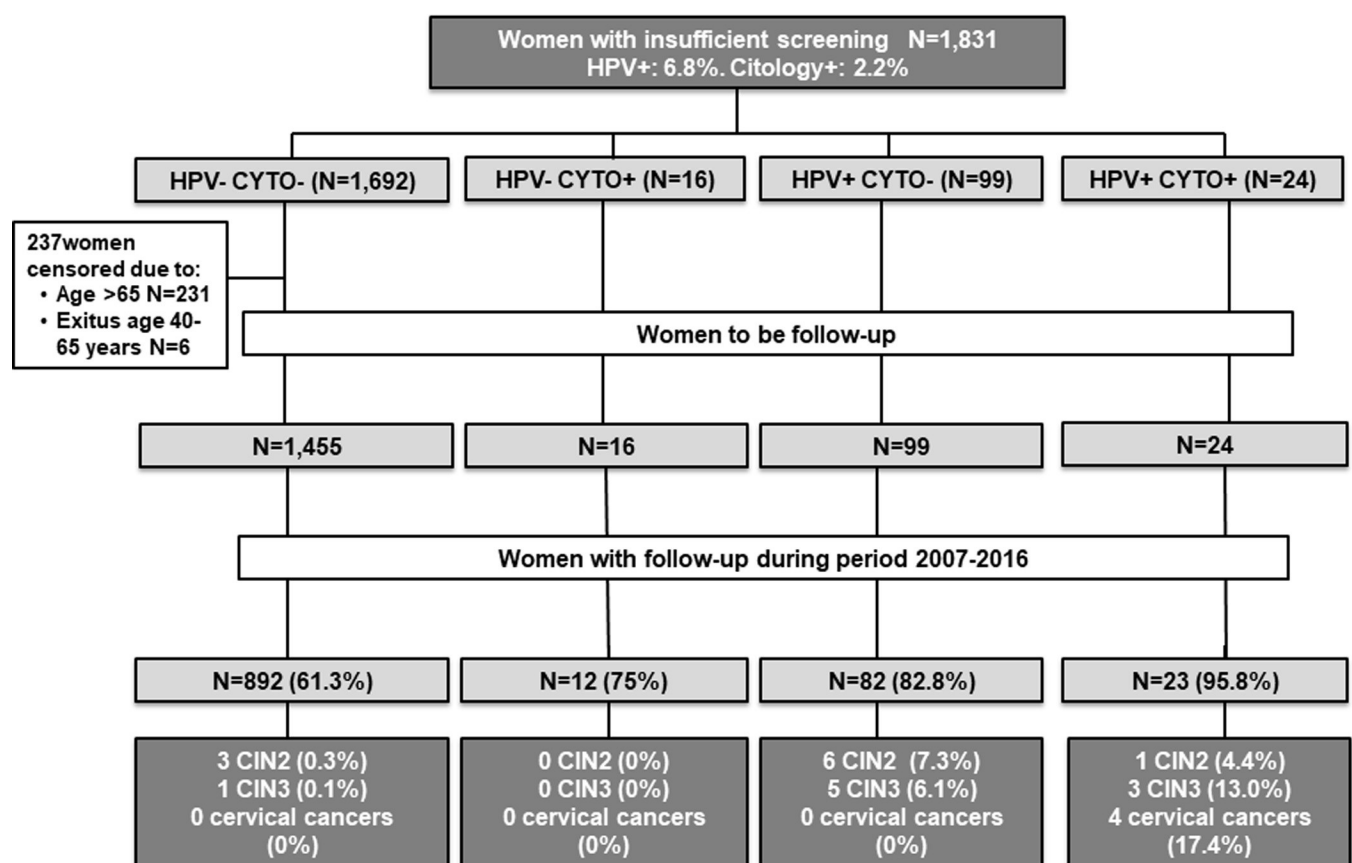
Women with insufficient screening N=1,831
HPV+: 6.8%. Citology+: 2.2%

HPV- CYTO- (N=1,692)

HPV- CYTO+ (N=16)

HPV+ CYTO- (N=99)

HPV+ CYTO+ (N=24)

237women censored due to:
• Age >65 N=231
• Exitus age 40-65 years N=6

Women to be follow-up

N=1,455

N=16

N=99

N=24

Women with follow-up during period 2007-2016

N=892 (61.3%)

N=12 (75%)

N=82 (82.8%)

N=23 (95.8%)

3 CIN2 (0.3%)
1 CIN3 (0.1%)
0 cervical cancers (0%)

0 CIN2 (0%)
0 CIN3 (0%)
0 cervical cancers (0%)

6 CIN2 (7.3%)
5 CIN3 (6.1%)
0 cervical cancers (0%)

1 CIN2 (4.4%)
3 CIN3 (13.0%)
4 cervical cancers (17.4%)